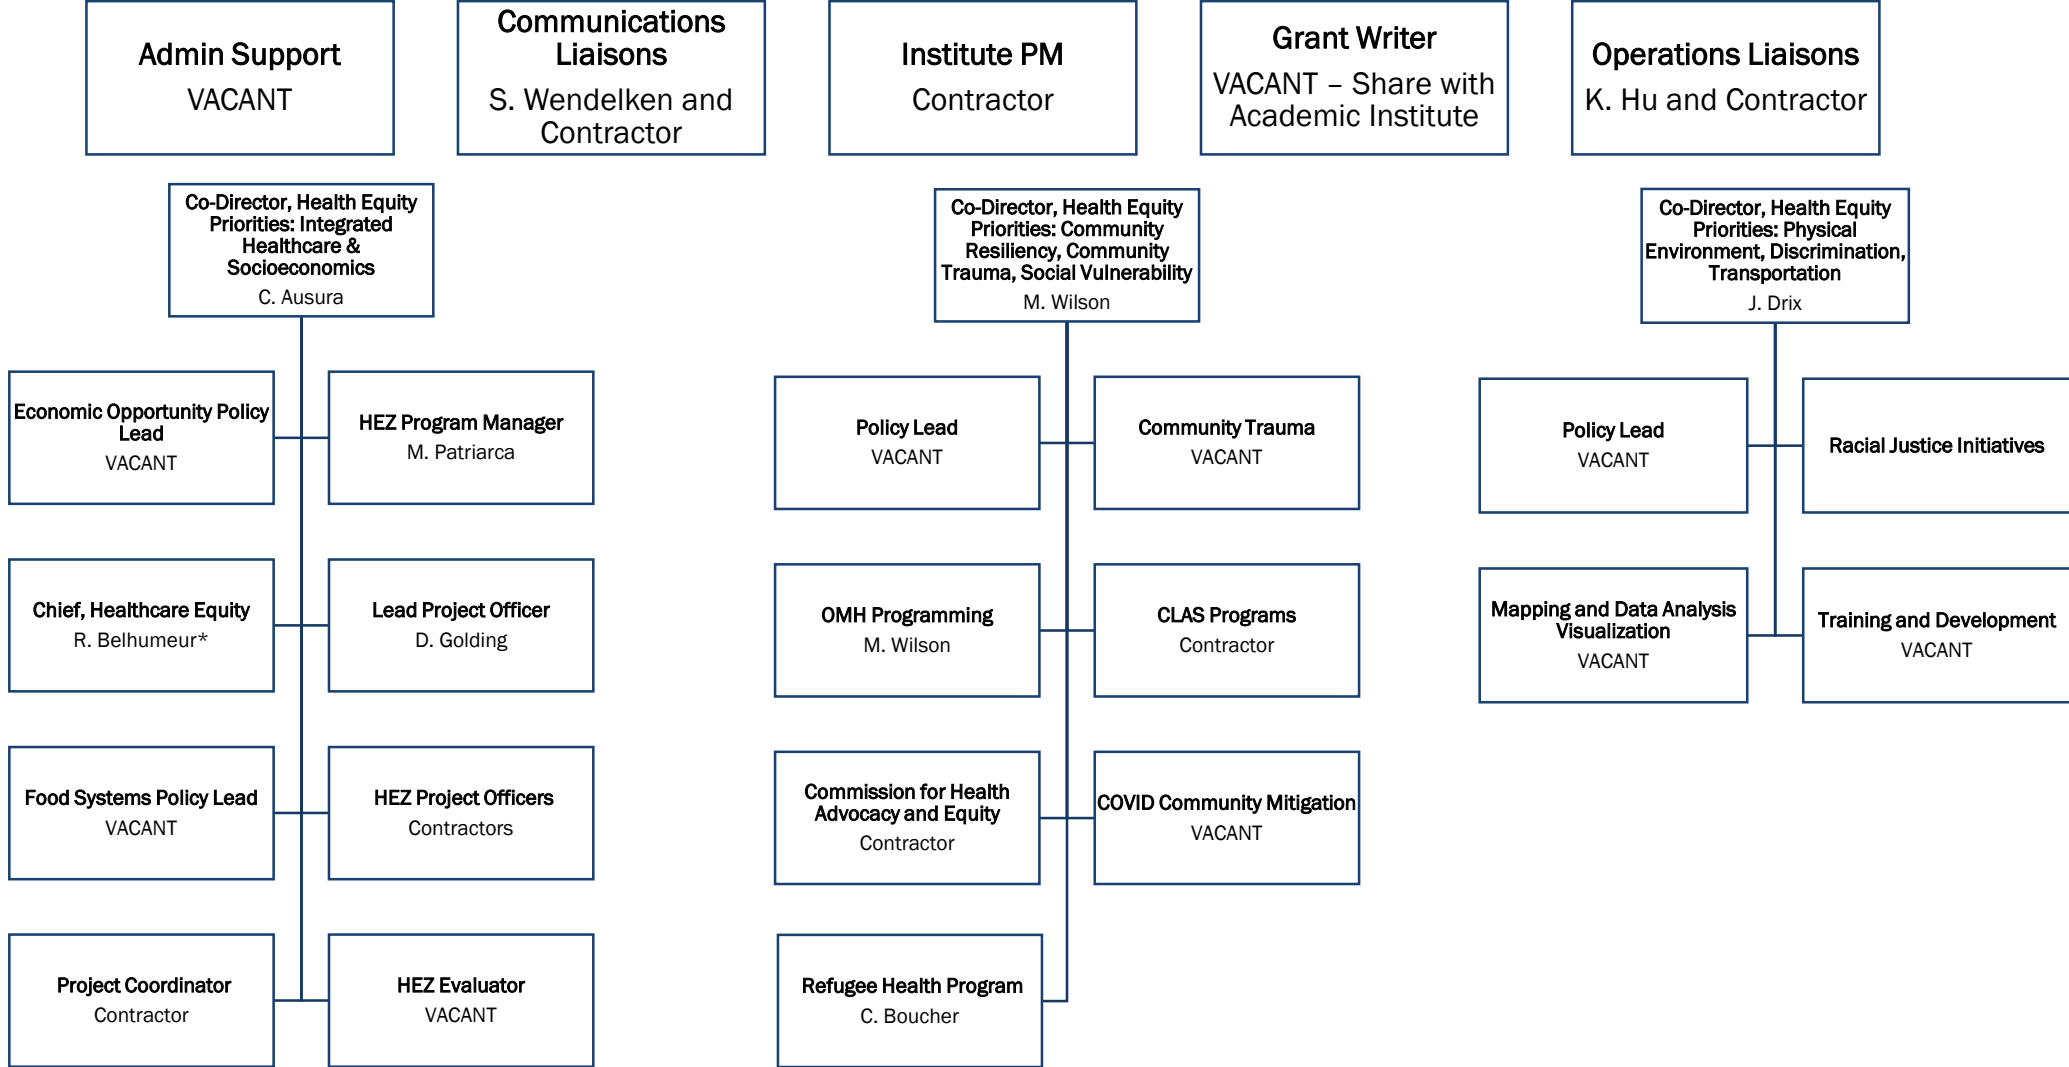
Admin Support
VACANT

Communications Liaisons
S. Wendelken and Contractor

Institute PM
Contractor

Grant Writer
VACANT – Share with Academic Institute

Operations Liaisons
K. Hu and Contractor

Co-Director, Health Equity Priorities: Integrated Healthcare & Socioeconomics
C. Ausura

Economic Opportunity Policy Lead
VACANT

HEZ Program Manager
M. Patriarca

Chief, Healthcare Equity
R. Belhumeur*

Lead Project Officer
D. Golding

Food Systems Policy Lead
VACANT

HEZ Project Officers
Contractors

Project Coordinator
Contractor

HEZ Evaluator
VACANT

Co-Director, Health Equity Priorities: Community Resiliency, Community Trauma, Social Vulnerability
M. Wilson

Policy Lead
VACANT

Community Trauma
VACANT

OMH Programming
M. Wilson

CLAS Programs
Contractor

Commission for Health Advocacy and Equity
Contractor

COVID Community Mitigation
VACANT

Refugee Health Program
C. Boucher

Co-Director, Health Equity Priorities: Physical Environment, Discrimination, Transportation
J. Drix

Policy Lead
VACANT

Racial Justice Initiatives

Mapping and Data Analysis Visualization
VACANT

Training and Development
VACANT